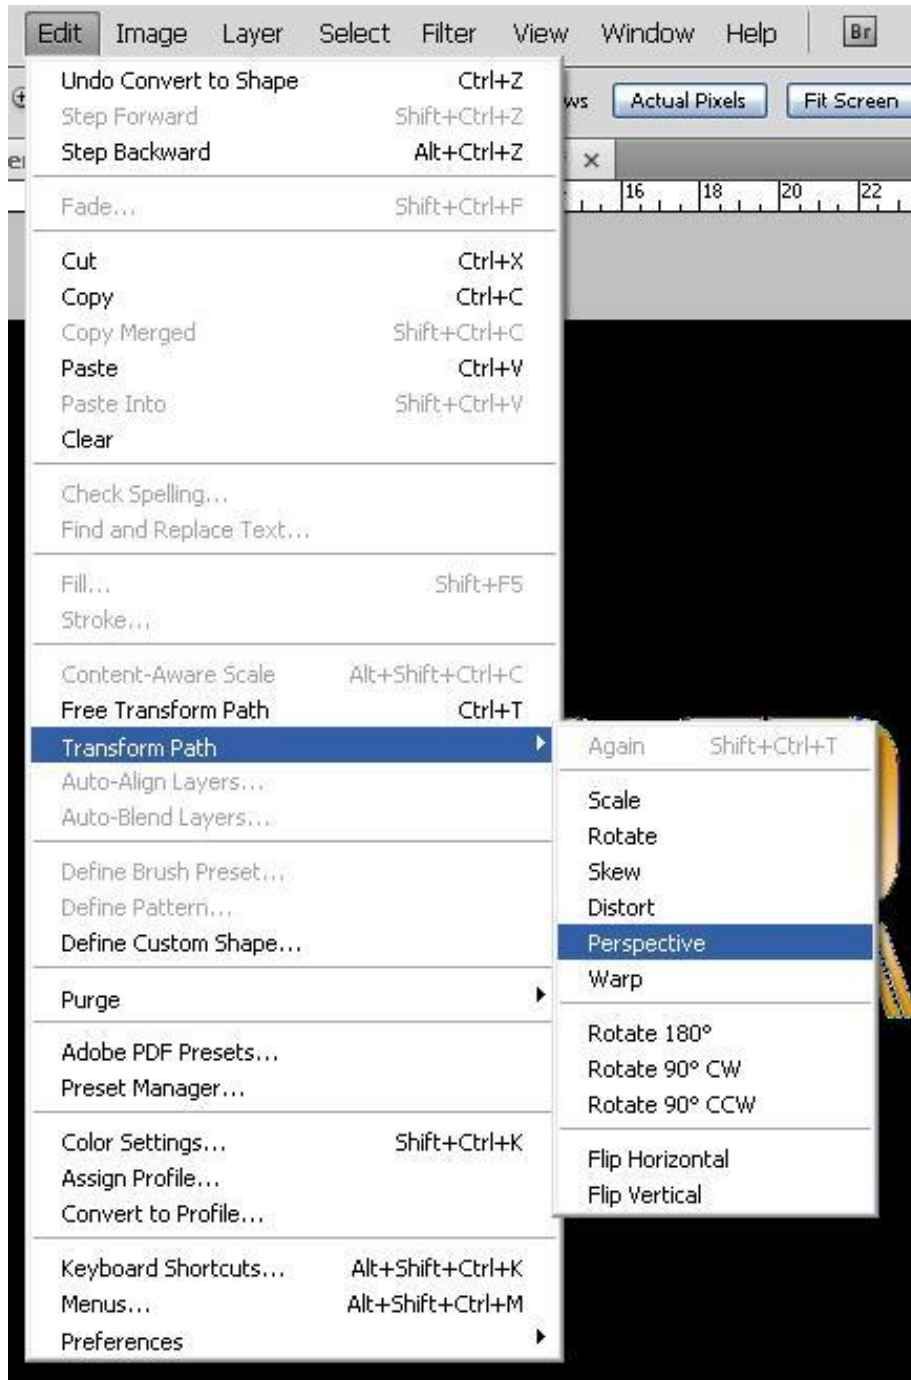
Edit Image Layer Select Filter View Window Help Br

ws Actual Pixels Fit Screen

16 18 20 22

Undo Convert to Shape Ctrl+Z
Step Forward Shift+Ctrl+Z
Step Backward Alt+Ctrl+Z

Fade... Shift+Ctrl+F

Cut Ctrl+X
Copy Ctrl+C
Copy Merged Shift+Ctrl+C
Paste Ctrl+V
Paste Into Shift+Ctrl+V
Clear

Check Spelling...
Find and Replace Text...

Fill... Shift+F5
Stroke...

Content-Aware Scale Alt+Shift+Ctrl+C
Free Transform Path Ctrl+T
Transform Path
Auto-Align Layers...
Auto-Blend Layers...

Define Brush Preset...
Define Pattern...
Define Custom Shape...

Purge

Adobe PDF Presets...
Preset Manager...

Color Settings... Shift+Ctrl+K
Assign Profile...
Convert to Profile...

Keyboard Shortcuts... Alt+Shift+Ctrl+K
Menus... Alt+Shift+Ctrl+M
Preferences

Again Shift+Ctrl+T

Scale
Rotate
Skew
Distort
Perspective
Warp

Rotate 180°
Rotate 90° CW
Rotate 90° CCW

Flip Horizontal
Flip Vertical